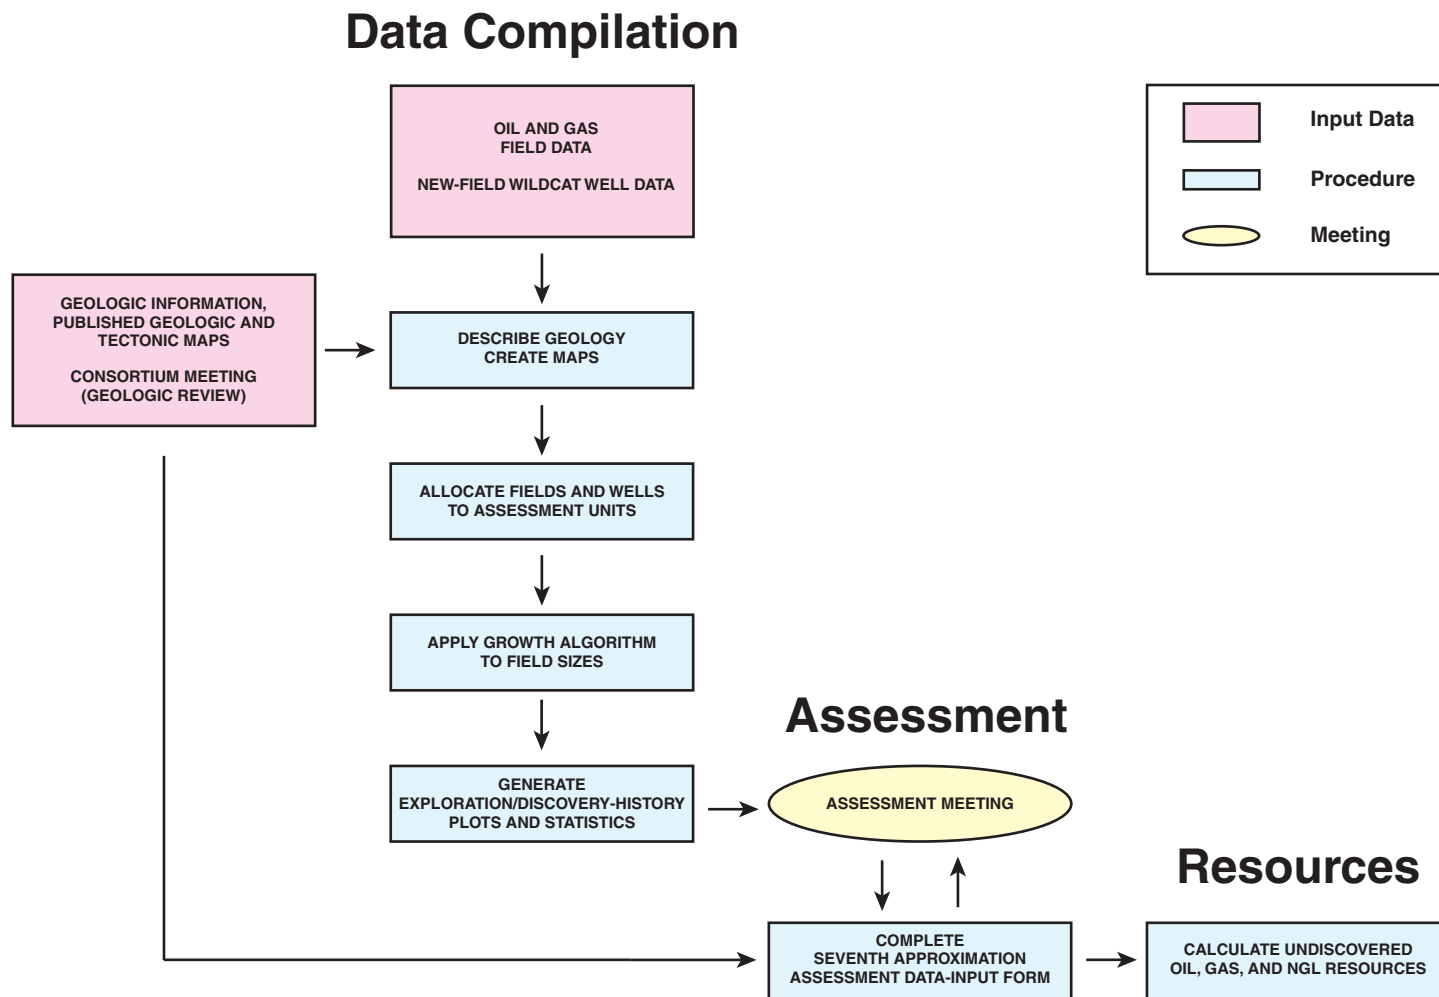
Data Compilation

Input Data

Procedure

Meeting

OIL AND GAS
FIELD DATA

NEW-FIELD WILDCAT WELL DATA

GEOLOGIC INFORMATION, PUBLISHED GEOLOGIC AND TECTONIC MAPS

CONSORTIUM MEETING (GEOLOGIC REVIEW)

DESCRIBE GEOLOGY
CREATE MAPS

ALLOCATE FIELDS AND WELLS TO ASSESSMENT UNITS

APPLY GROWTH ALGORITHM TO FIELD SIZES

Assessment

GENERATE EXPLORATION/DISCOVERY-HISTORY PLOTS AND STATISTICS

ASSESSMENT MEETING

Resources

COMPLETE SEVENTH APPROXIMATION ASSESSMENT DATA-INPUT FORM

CALCULATE UNDISCOVERED OIL, GAS, AND NGL RESOURCES